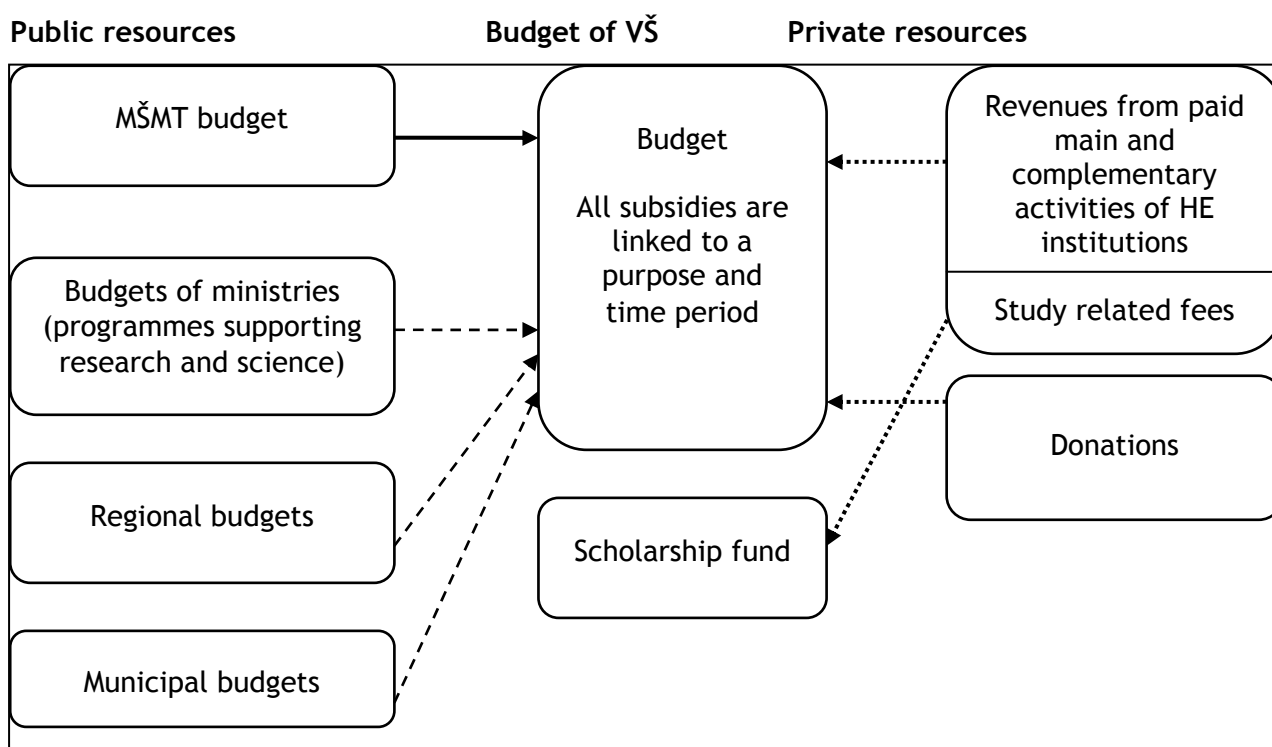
Public resources

Budget of VŠ

Private resources

MŠMT budget

Budgets of ministries (programmes supporting research and science)

Regional budgets

Municipal budgets

Budget

All subsidies are linked to a purpose and time period

Scholarship fund

Revenues from paid main and complementary activities of HE institutions

Study related fees

Donations